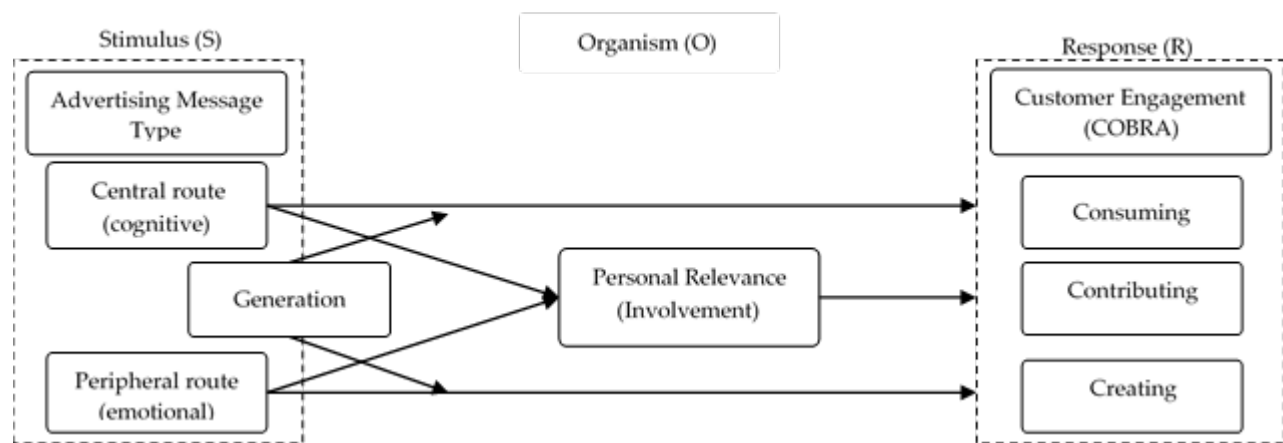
Stimulus (S)

Advertising Message Type

Central route (cognitive)

Generation

Peripheral route (emotional)

Organism (O)

Personal Relevance (Involvement)

Response (R)

Customer Engagement (COBRA)

Consuming

Contributing

Creating